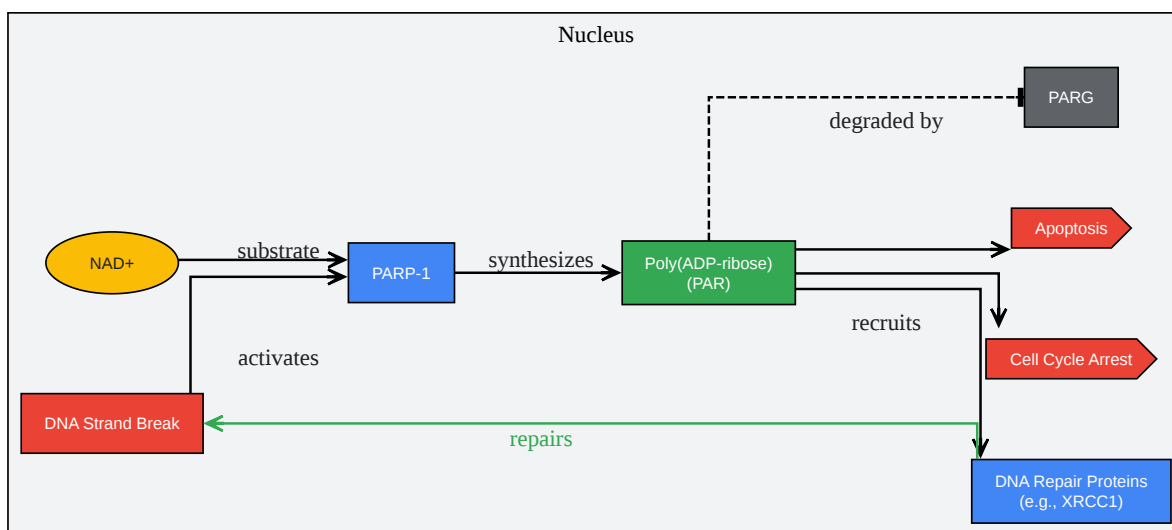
Nucleus

PARG

degraded by

NAD+

substrate

PARP-1

synthesizes

Poly(ADP-ribose) (PAR)

Apoptosis

recruits

Cell Cycle Arrest

activates

DNA Strand Break

repairs

DNA Repair Proteins (e.g., XRCC1)